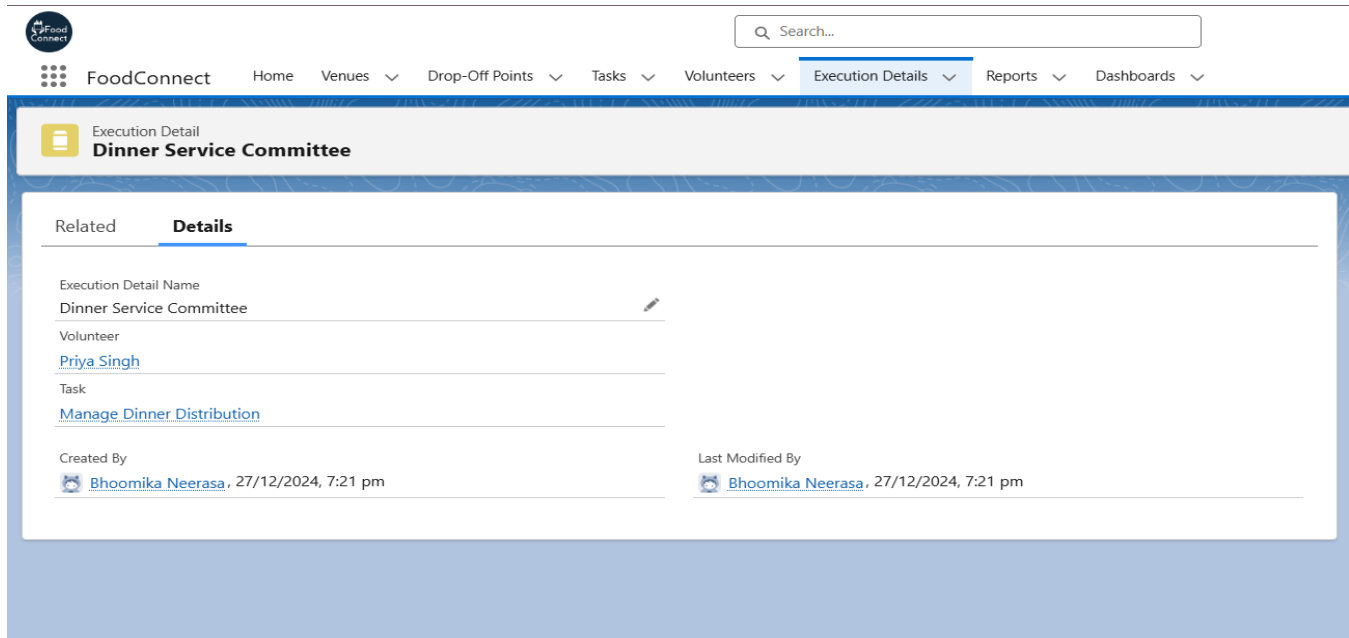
Food Connect

Search...

FoodConnect Home Venues Drop-Off Points Tasks Volunteers Execution Details Reports Dashboards

Execution Detail
Dinner Service Committee

Related Details

Execution Detail Name
Dinner Service Committee

Volunteer
Priya Singh

Task
Manage Dinner Distribution

Created By
Bhoomika Neerasa, 27/12/2024, 7:21 pm

Last Modified By
Bhoomika Neerasa, 27/12/2024, 7:21 pm